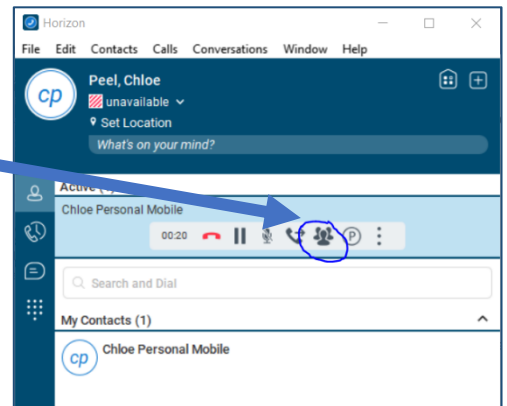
Horizon

File Edit Contacts Calls Conversations Window Help

cp

Peel, Chloe

unavailable

Set Location

What's on your mind?

Active ([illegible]

Chloe Personal Mobile

00:20

Search and Dial

My Contacts (1)

cp

Chloe Personal Mobile